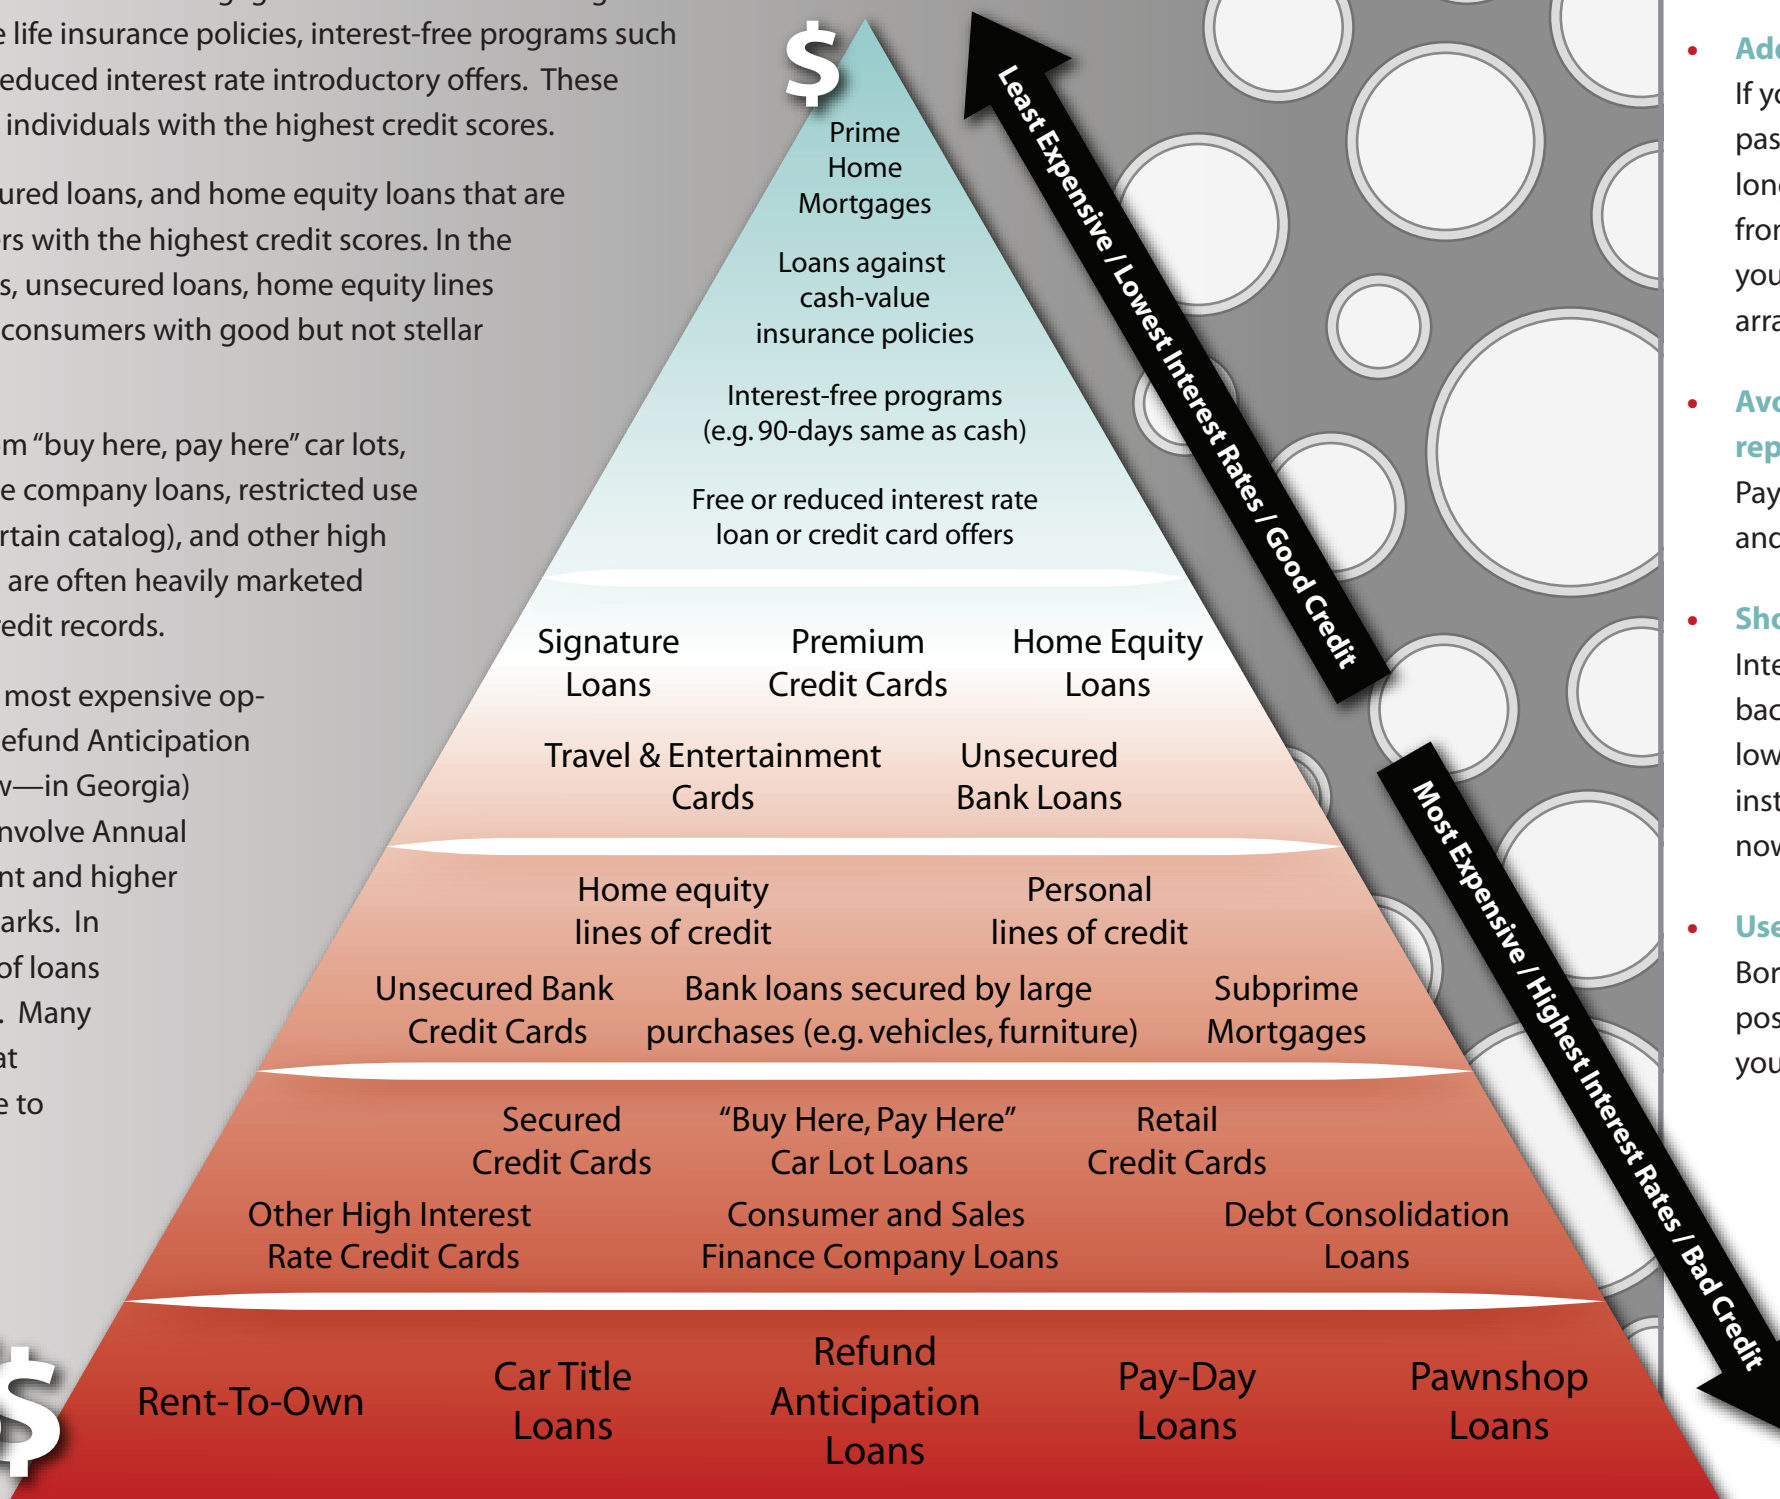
e life insurance policies, interest-free programs such educed interest rate introductory offers. These individuals with the highest credit scores.

ured loans, and home equity loans that are rs with the highest credit scores. In the s, unsecured loans, home equity lines consumers with good but not stellar

m “buy here, pay here” car lots, e company loans, restricted use rtain catalog), and other high are often heavily marketed edit records.

most expensive op- efund Anticipation v—in Georgia) nvolve Annual nt and higher arks. In of loans . Many at e to

$

Prime Home Mortgages

Loans against cash-value insurance policies

Interest-free programs (e.g. 90-days same as cash)

Free or reduced interest rate loan or credit card offers

Signature Loans

Premium Credit Cards

Home Equity Loans

Travel & Entertainment Cards

Unsecured Bank Loans

Home equity lines of credit

Personal lines of credit

Unsecured Bank Credit Cards

Bank loans secured by large purchases (e.g. vehicles, furniture)

Subprime Mortgages

Secured Credit Cards

“Buy Here, Pay Here” Car Lot Loans

Retail Credit Cards

Other High Interest Rate Credit Cards

Consumer and Sales Finance Company Loans

Debt Consolidation Loans

$

Rent-To-Own

Car Title Loans

Refund Anticipation Loans

Pay-Day Loans

Pawnshop Loans

Least Expensive / Lowest Interest Rates / Good Credit

Most Expensive / Highest Interest Rates / Bad Credit

• Ad
If yo
pas
lon
fro
you
arr

• Avo
rep
Pay
and

• Sh
Inte
bac
low
inst
nov

• Use
Bor
pos
you